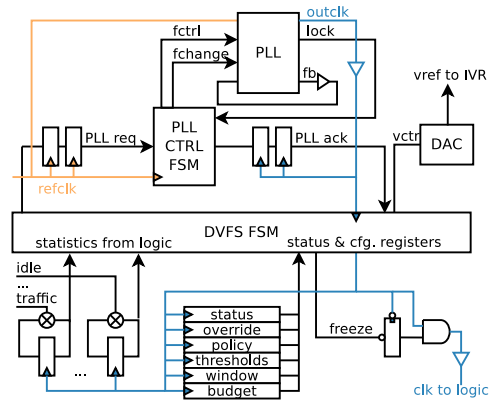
outclk
fctrl
PLL
lock
fchange
fb
vref to IVR
PLL req
PLL CTRL FSM
PLL ack
vctrl
DAC
refclk
DVFS FSM
statistics from logic
status & cfg. registers
idle
...
traffic
...
status
override
policy
thresholds
window
budget
freeze
clk to logic